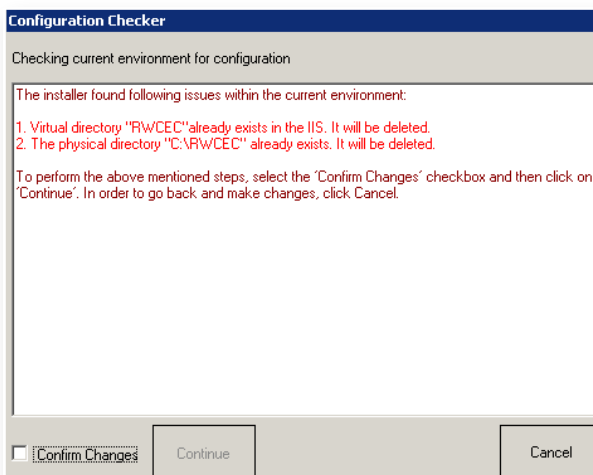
Configuration Checker

Checking current environment for configuration

The installer found following issues within the current environment:

1. Virtual directory "RWCEC"already exists in the IIS. It will be deleted.
2. The physical directory "C:\RWCEC" already exists. It will be deleted.

To perform the above mentioned steps, select the 'Confirm Changes' checkbox and then click on 'Continue'. In order to go back and make changes, click Cancel.

Confirm Changes

Continue

Cancel